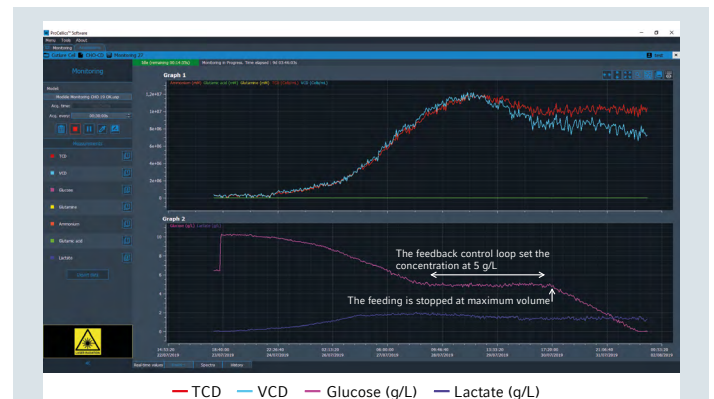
ProCellics™ Software
Menu Tools About
Monitoring
Culture Cell CHO-K1 Monitoring 27
Idle (remaining 00:14:35s) Monitoring in Progress. Time elapsed : 1d 22:04:45s
Monitoring
Model:
Mobile Monitoring CHO 10 UK.zip
Acq. timer:
Acq. every: 00:30:00s
Measurements
TCD
VCD
Glucose
Glutamine
Ammonium
Glutamic acid
Lactate
Graph 1
Ammonium (mM) Glutamic acid (mM) Glutamine (mM) TCD (Cells/mL) VCD (Cells/mL)
1,2e+07
1e+07
8e+06
6e+06
4e+06
2e+06
0
Graph 2
Glucose (g/L) Lactate (g/L)
10
8
6
4
2
0
The feedback control loop set the concentration at 5 g/L
The feeding is stopped at maximum volume
22/07/2019
23/07/2019
24/07/2019
26/07/2019
27/07/2019
28/07/2019
29/07/2019
30/07/2019
31/07/2019
02/08/2019
Real-time values Spectra Alerts
TCD VCD Glucose (g/L) Lactate (g/L)